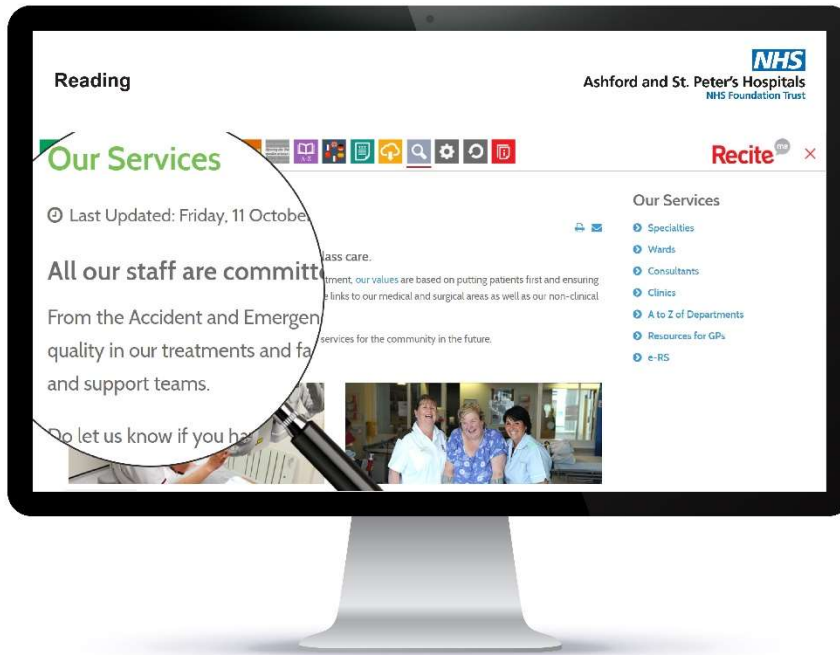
Reading

NHS
Ashford and St. Peter's Hospitals
NHS Foundation Trust

Our Services

Recite me ×

Last Updated: Friday, 11 Octobe

All our staff are committ

lass care.

From the Accident and Emergen

tment, our values are based on putting patients first and ensuring

quality in our treatments and fa

e links to our medical and surgical areas as well as our non-clinical

and support teams.

services for the community in the future.

Do let us know if you ha

Our Services

Specialties

Wards

Consultants

Clinics

A to Z of Departments

Resources for GPs

e-RS